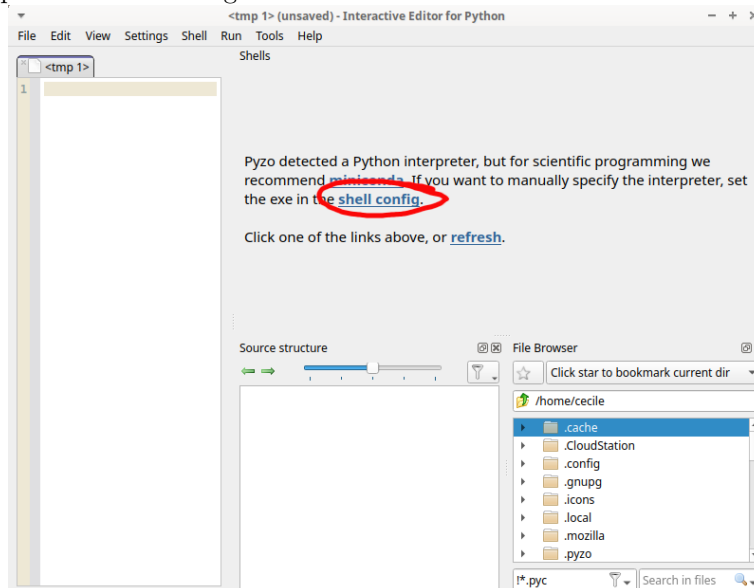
<tmp 1> (unsaved) - Interactive Editor for Python

File Edit View Settings Shell Run Tools Help

<tmp 1>

1

Shells

Pyzo detected a Python interpreter, but for scientific programming we recommend miniconda. If you want to manually specify the interpreter, set the exe in the shell config.

Click one of the links above, or refresh.

Source structure

File Browser

Click star to bookmark current dir

/home/cecile

.cache
.CloudStation
.config
.gnupg
.icons
.local
.mozilla
.pyzo

!*.pyc

Search in files